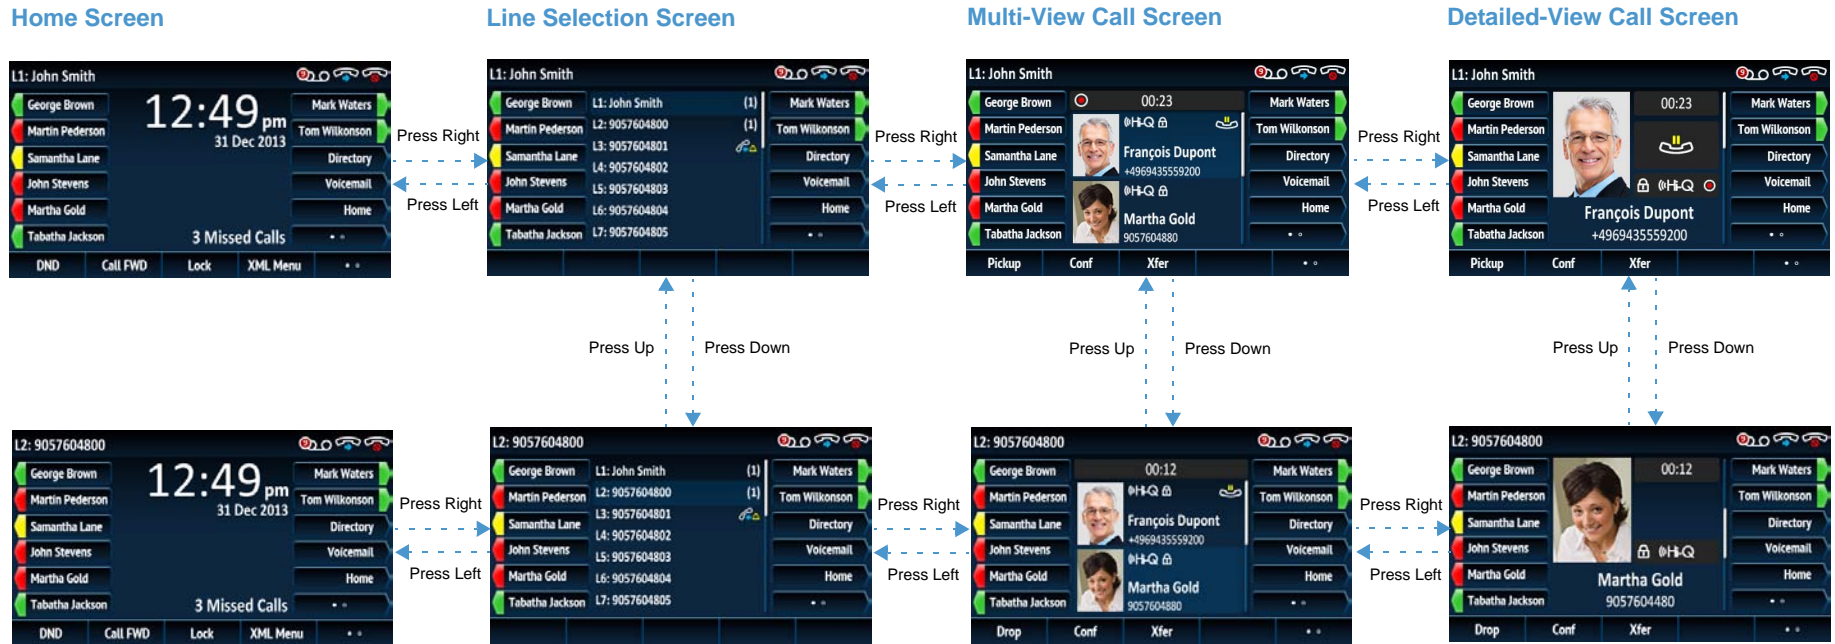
Home Screen

L1: John Smith
George Brown
Martin Pederson
Samantha Lane
John Stevens
Martha Gold
Tabatha Jackson
12:49 pm
31 Dec 2013
3 Missed Calls
Mark Waters
Tom Wilkonson
Directory
Voicemail
Home
DND
Call FWD
Lock
XML Menu

Line Selection Screen

L1: John Smith
George Brown
Martin Pederson
Samantha Lane
John Stevens
Martha Gold
Tabatha Jackson
L1: John Smith (1)
L2: 9057604800 (1)
L3: 9057604801
L4: 9057604802
L5: 9057604803
L6: 9057604804
L7: 9057604805
Mark Waters
Tom Wilkonson
Directory
Voicemail
Home

Multi-View Call Screen

L1: John Smith
George Brown
Martin Pederson
Samantha Lane
John Stevens
Martha Gold
Tabatha Jackson
00:23
François Dupont
+4969435559200
Martha Gold
9057604880
Mark Waters
Tom Wilkonson
Directory
Voicemail
Home
Pickup
Conf
Xfer

Detailed-View Call Screen

L1: John Smith
George Brown
Martin Pederson
Samantha Lane
John Stevens
Martha Gold
Tabatha Jackson
00:23
François Dupont
+4969435559200
Mark Waters
Tom Wilkonson
Directory
Voicemail
Home
Pickup
Conf
Xfer

Press Right
Press Left
Press Right
Press Left
Press Right
Press Left

Press Up
Press Down
Press Up
Press Down
Press Up
Press Down

L2: 9057604800
George Brown
Martin Pederson
Samantha Lane
John Stevens
Martha Gold
Tabatha Jackson
12:49 pm
31 Dec 2013
3 Missed Calls
Mark Waters
Tom Wilkonson
Directory
Voicemail
Home
DND
Call FWD
Lock
XML Menu

L2: 9057604800
George Brown
Martin Pederson
Samantha Lane
John Stevens
Martha Gold
Tabatha Jackson
L1: John Smith (1)
L2: 9057604800 (1)
L3: 9057604801
L4: 9057604802
L5: 9057604803
L6: 9057604804
L7: 9057604805
Mark Waters
Tom Wilkonson
Directory
Voicemail
Home

L2: 9057604800
George Brown
Martin Pederson
Samantha Lane
John Stevens
Martha Gold
Tabatha Jackson
00:12
François Dupont
+4969435559200
Martha Gold
9057604880
Mark Waters
Tom Wilkonson
Directory
Voicemail
Home
Drop
Conf
Xfer

L2: 9057604800
George Brown
Martin Pederson
Samantha Lane
John Stevens
Martha Gold
Tabatha Jackson
00:12
Martha Gold
9057604480
Mark Waters
Tom Wilkonson
Directory
Voicemail
Home
Drop
Conf
Xfer

Press Right
Press Left
Press Right
Press Left
Press Right
Press Left